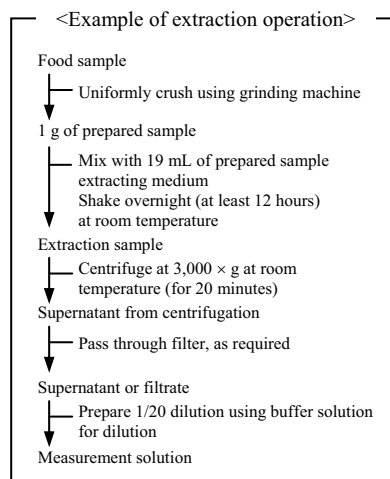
<Example of extraction operation>

Food sample

Uniformly crush using grinding machine

1 g of prepared sample

Mix with 19 mL of prepared sample extracting medium
Shake overnight (at least 12 hours) at room temperature

Extraction sample

Centrifuge at 3,000 × g at room temperature (for 20 minutes)

Supernatant from centrifugation

Pass through filter, as required

Supernatant or filtrate

Prepare 1/20 dilution using buffer solution for dilution

Measurement solution